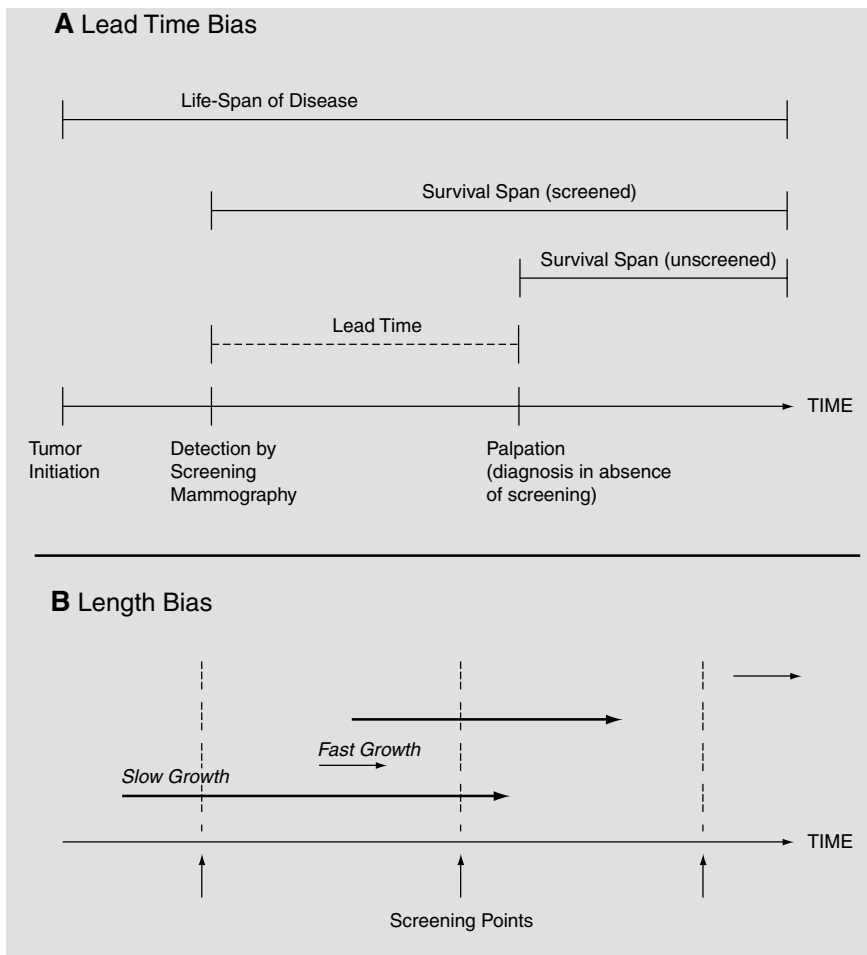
**A** Lead Time Bias

Life-Span of Disease

Survival Span (screened)

Survival Span (unscreened)

Lead Time

TIME

Tumor Initiation

Detection by Screening Mammography

Palpation (diagnosis in absence of screening)

**B** Length Bias

*Fast Growth*

*Slow Growth*

TIME

Screening Points